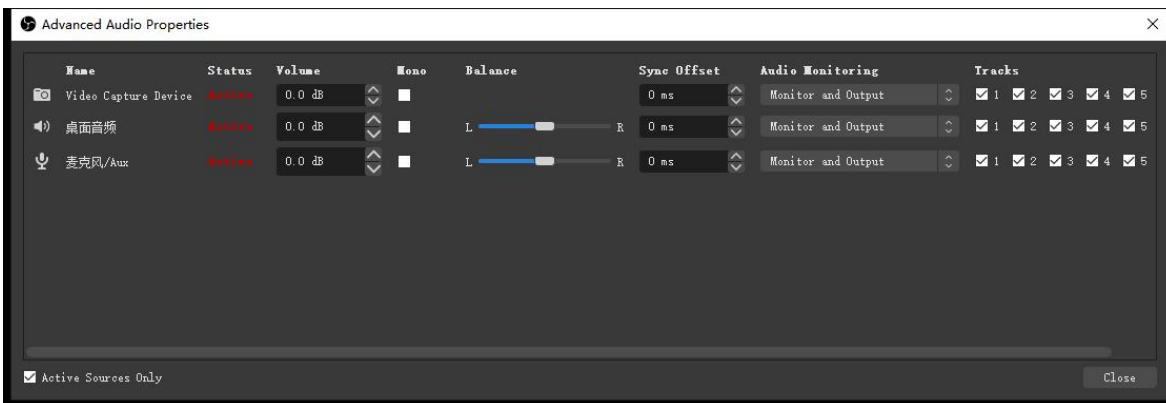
Advanced Audio Properties

| Name | Status | Volume | Mono | Balance | Sync Offset | Audio Monitoring | Tracks |
|---|---|---|---|---|---|---|---|
| Video Capture Device | Active | 0.0 dB | | | 0 ms | Monitor and Output | 1 2 3 4 5 |
| 桌面音频 | Active | 0.0 dB | | L R | 0 ms | Monitor and Output | 1 2 3 4 5 |
| 麦克风/Aux | Active | 0.0 dB | | L R | 0 ms | Monitor and Output | 1 2 3 4 5 |

Active Sources Only

Close